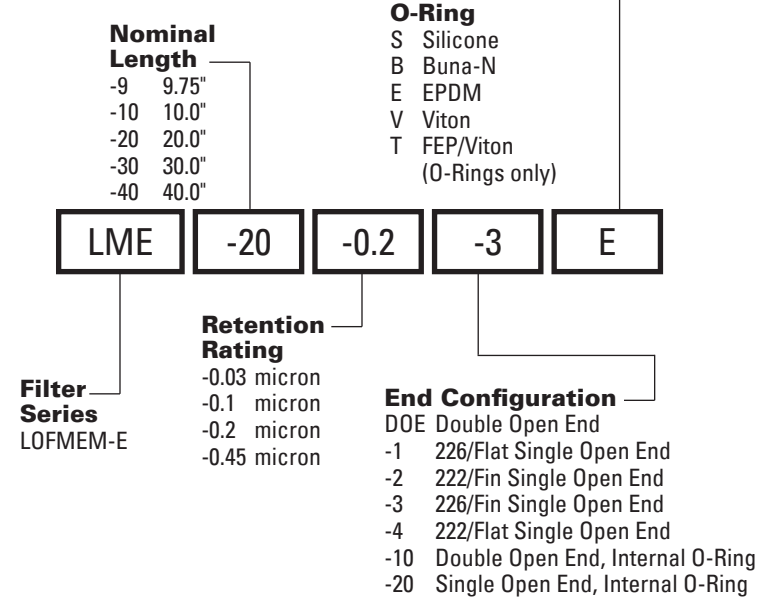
Nominal Length
-9 9.75"
-10 10.0"
-20 20.0"
-30 30.0"
-40 40.0"

O-Ring
S Silicone
B Buna-N
E EPDM
V Viton
T FEP/Viton (O-Rings only)

| LME | -20 | -0.2 | -3 | E |
|---|---|---|---|---|

Filter Series
LOFMEM-E

Retention Rating
-0.03 micron
-0.1 micron
-0.2 micron
-0.45 micron

End Configuration
DOE Double Open End
-1 226/Flat Single Open End
-2 222/Fin Single Open End
-3 226/Fin Single Open End
-4 222/Flat Single Open End
-10 Double Open End, Internal O-Ring
-20 Single Open End, Internal O-Ring